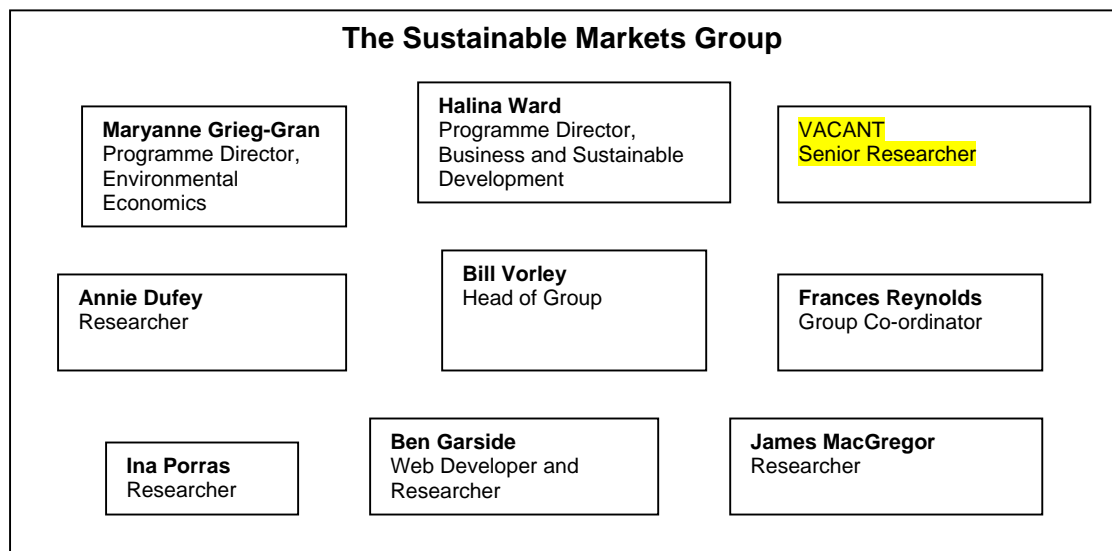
**The Sustainable Markets Group**

**Maryanne Grieg-Gran**
Programme Director, Environmental Economics

**Halina Ward**
Programme Director, Business and Sustainable Development

VACANT
Senior Researcher

**Annie Dufey**
Researcher

**Bill Vorley**
Head of Group

**Frances Reynolds**
Group Co-ordinator

**Ina Porras**
Researcher

**Ben Garside**
Web Developer and Researcher

**James MacGregor**
Researcher